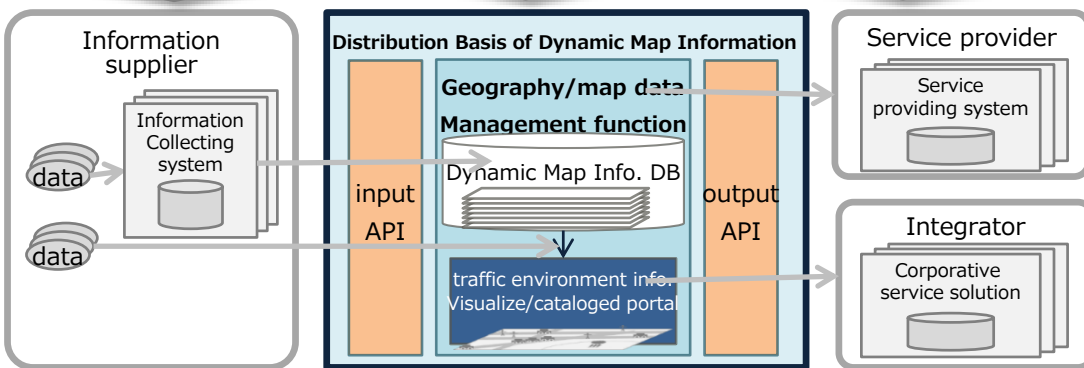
Information supplier

Information Collecting system

data

data

Distribution Basis of Dynamic Map Information

input API

Geography/map data Management function

Dynamic Map Info. DB

traffic environment info. Visualize/cataloged portal

output API

Service provider

Service providing system

Integrator

Corporative service solution